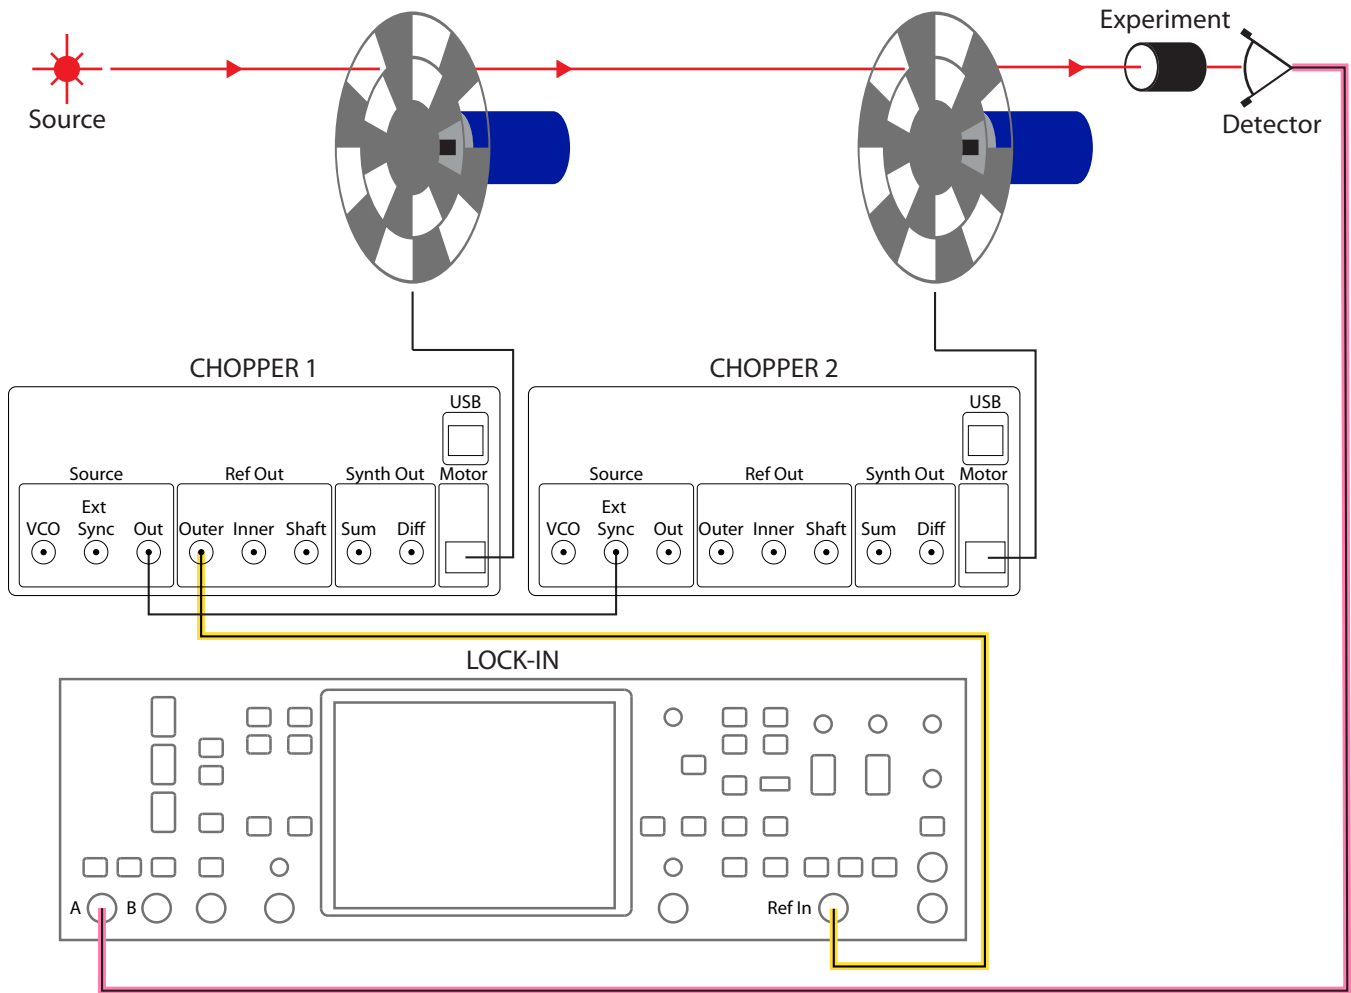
Source

Experiment

Detector

CHOPPER 1

USB

Source

Ref Out

Synth Out

Motor

Ext

VCO

Sync

Out

Outer

Inner

Shaft

Sum

Diff

CHOPPER 2

USB

Source

Ref Out

Synth Out

Motor

Ext

VCO

Sync

Out

Outer

Inner

Shaft

Sum

Diff

LOCK-IN

A

B

Ref In